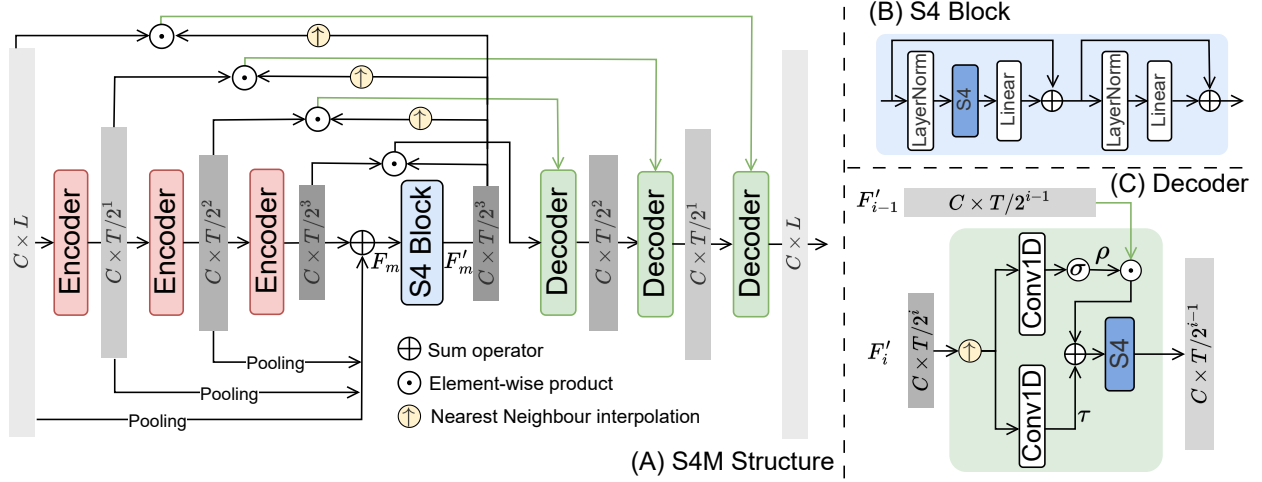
(B) S4 Block

LayerNorm
S4
Linear
LayerNorm
Linear

(C) Decoder

$C \times L$
Encoder
$C \times T/2^1$
Encoder
$C \times T/2^2$
Encoder
$C \times T/2^3$
$F_m$
S4 Block
$F'_m$
$C \times T/2^3$
Decoder
$C \times T/2^2$
Decoder
$C \times T/2^1$
Decoder
$C \times L$

Pooling
Pooling
Pooling

Sum operator
Element-wise product
Nearest Neighbour interpolation

(A) S4M Structure

$F'_{i-1}$
$C \times T/2^{i-1}$
Conv1D
$\sigma$
$\rho$
$F'_i$
$C \times T/2^i$
S4
$C \times T/2^{i-1}$
Conv1D
$\tau$